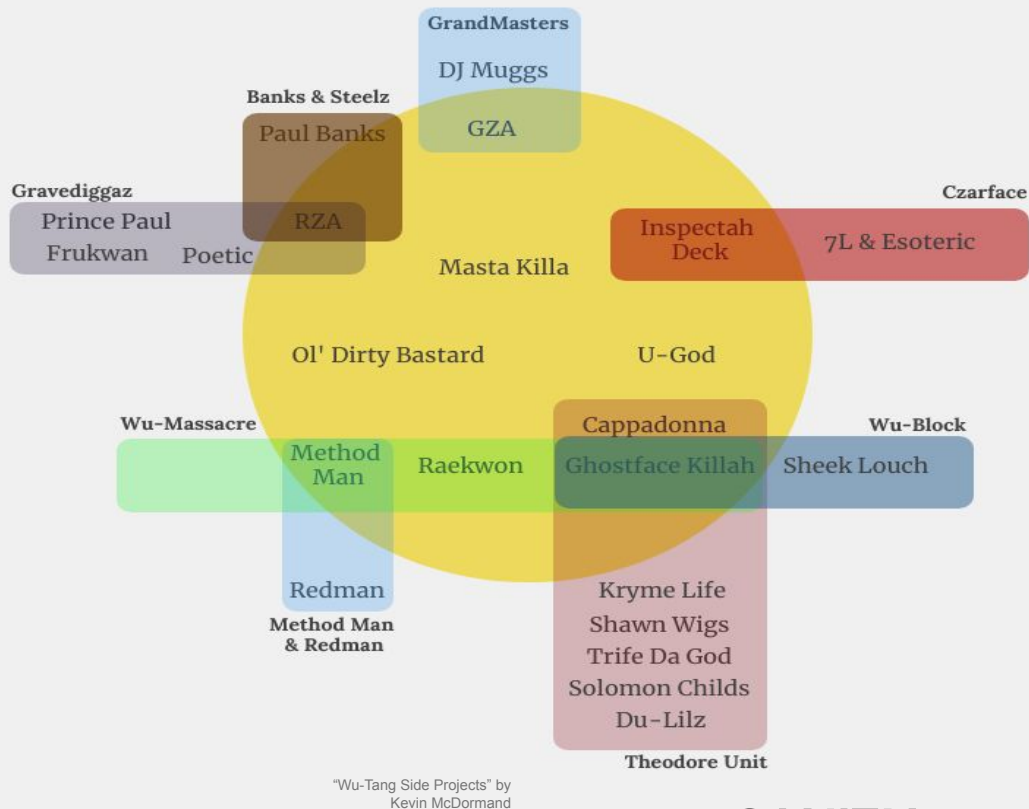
GrandMasters
DJ Muggs
GZA

Banks & Steelz
Paul Banks

Gravediggaz
Prince Paul
Frukwan
Poetic
RZA

Czarface
Inspectah Deck
7L & Esoteric

Masta Killa

Ol' Dirty Bastard

U-God

Wu-Massacre
Method Man
Raekwon

Cappadonna

Wu-Block
Ghostface Killah
Sheek Louch

Redman

Method Man & Redman

Kryme Life
Shawn Wigs
Trife Da God
Solomon Childs
Du-Lilz

Theodore Unit

"Wu-Tang Side Projects" by Kevin McDormand